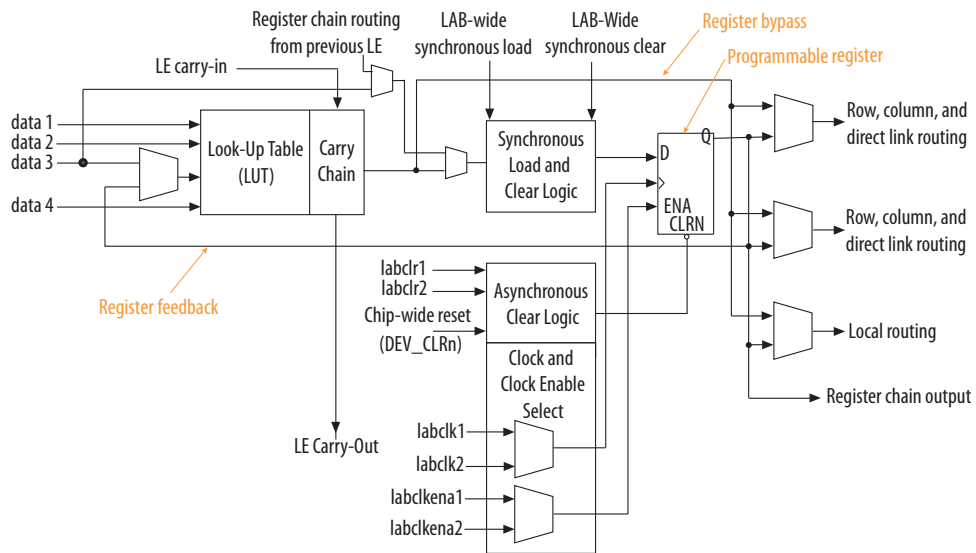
Register chain routing from previous LE

LAB-wide synchronous load

LAB-Wide synchronous clear

Register bypass

Programmable register

LE carry-in

data 1
data 2
data 3
data 4

Look-Up Table (LUT)

Carry Chain

Synchronous Load and Clear Logic

D

Q

ENA
CLRN

Row, column, and direct link routing

Row, column, and direct link routing

Local routing

Register chain output

Register feedback

labclr1
labclr2
Chip-wide reset
(DEV_CLRn)

Asynchronous Clear Logic

Clock and Clock Enable Select

LE Carry-Out

labclk1
labclk2
labclkena1
labclkena2